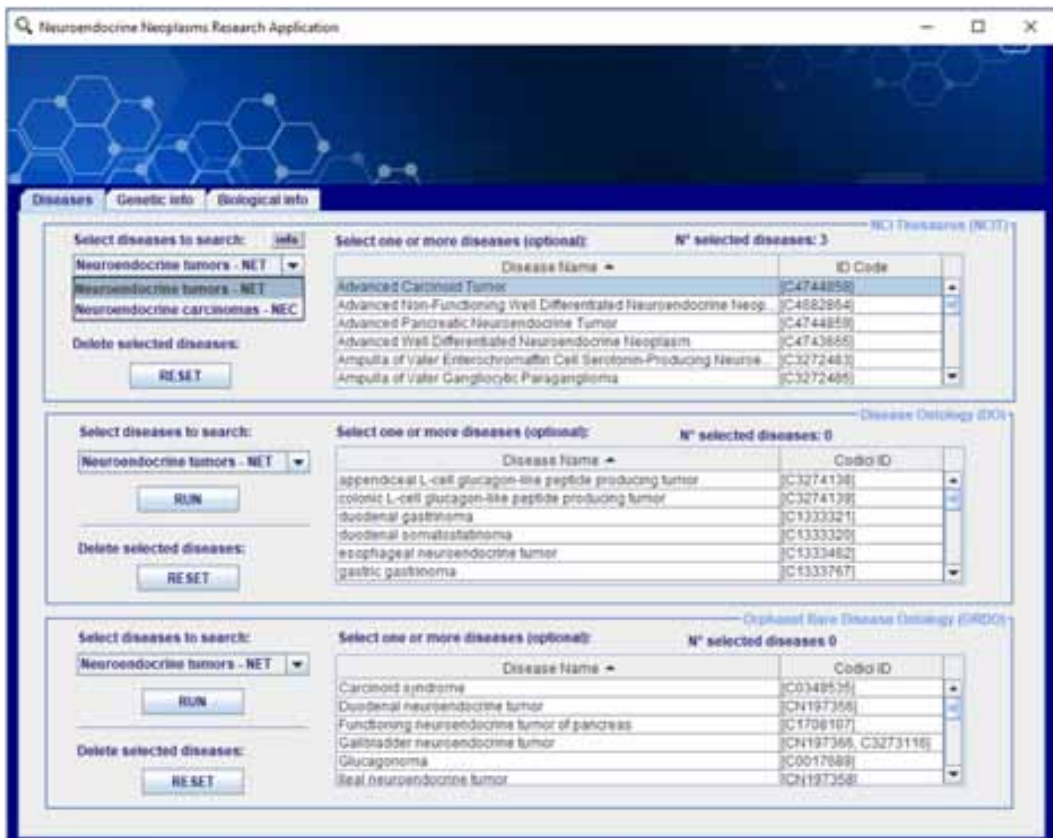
Neuroendocrine Neoplasms Research Application

Diseases | Genetic info | Biological info

NCI Thesaurus (NCIT)

Select diseases to search: info

Neuroendocrine tumors - NET

Neuroendocrine tumors - NET
Neuroendocrine carcinomas - NEC

Delete selected diseases:

RESET

Select one or more diseases (optional):

N° selected diseases: 3

| Disease Name ▲ | ID Code |
|---|---|
| Advanced Carcinoid Tumor | [C4744858] |
| Advanced Non-Functioning Well Differentiated Neuroendocrine Neop... | [C4882864] |
| Advanced Pancreatic Neuroendocrine Tumor | [C4744859] |
| Advanced Well Differentiated Neuroendocrine Neoplasm | [C4743665] |
| Ampulla of Vater Enterochromaffin Cell Serotonin-Producing Neuroe... | [C3272483] |
| Ampulla of Vater Gangliocytic Paraganglioma | [C3272485] |

Disease Ontology (DO)

Select diseases to search:

Neuroendocrine tumors - NET

RUN

Delete selected diseases:

RESET

Select one or more diseases (optional):

N° selected diseases: 0

| Disease Name ▲ | Codici ID |
|---|---|
| appendiceal L-cell glucagon-like peptide producing tumor | [C3274138] |
| colonic L-cell glucagon-like peptide producing tumor | [C3274139] |
| duodenal gastrinoma | [C1333321] |
| duodenal somatostatinoma | [C1333320] |
| esophageal neuroendocrine tumor | [C1333482] |
| gastric gastrinoma | [C1333767] |

Orphanet Rare Disease Ontology (ORDO)

Select diseases to search:

Neuroendocrine tumors - NET

RUN

Delete selected diseases:

RESET

Select one or more diseases (optional):

N° selected diseases 0

| Disease Name ▲ | Codici ID |
|---|---|
| Carcinoid syndrome | [C0349535] |
| Duodenal neuroendocrine tumor | [CN197356] |
| Functioning neuroendocrine tumor of pancreas | [C1708107] |
| Gallbladder neuroendocrine tumor | [CN197365, C3273116] |
| Glucagonoma | [C0017689] |
| Ileal neuroendocrine tumor | [CN197358] |